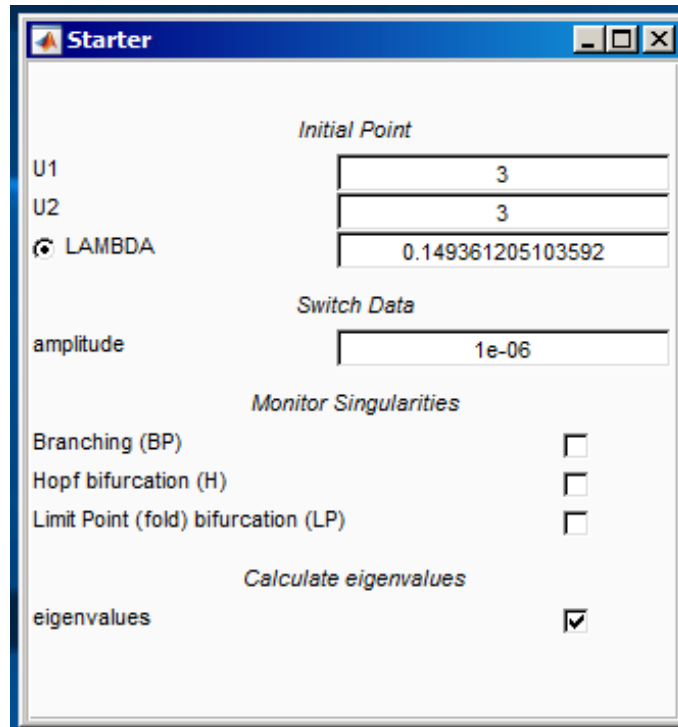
Starter

Initial Point

U1 3

U2 3

LAMBDA 0.149361205103592

Switch Data

amplitude 1e-06

Monitor Singularities

Branching (BP)

Hopf bifurcation (H)

Limit Point (fold) bifurcation (LP)

Calculate eigenvalues

eigenvalues